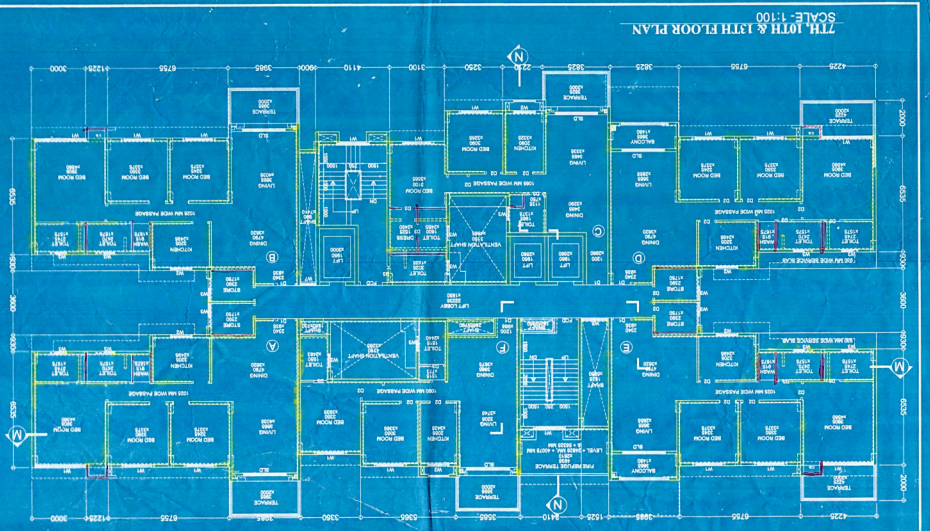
7TH, 10TH & 13TH FLOOR PLAN
SCALE - 1:100

N

BED ROOM
BED ROOM
BED ROOM
LIVING
DINING
KITCHEN
TOILET
TERRACE
BALCONY
LIFT
LIFT LOBBY
STORE
PASSAGE
VENTILATION SHAFT
1025 MM WIDE PASSAGE
FIRE REFUGE TERRACE

A
B
C
D
E
F

W
M
N

3000
6755
3985
4110
3100
3250
3825
6755
4225
6535
3600
6535
3000
6755
3365
3565
3410
6755
4225